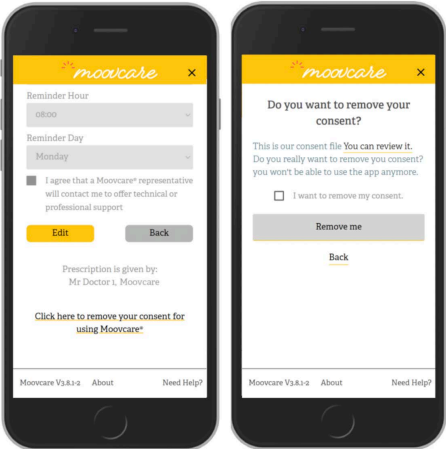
moovcare ×

Reminder Hour

0800

Reminder Day

Monday

I agree that a Moovcare® representative will contact me to offer technical or professional support

Edit

Back

Prescription is given by:
Mr Doctor 1, Moovcare

Click here to remove your consent for using Moovcare®

Moovcare V3.8.1-2 About Need Help?

moovcare ×

Do you want to remove your consent?

This is our consent file You can review it.
Do you really want to remove you consent?
you won't be able to use the app anymore.

I want to remove my consent.

Remove me

Back

Moovcare V3.8.1-2 About Need Help?